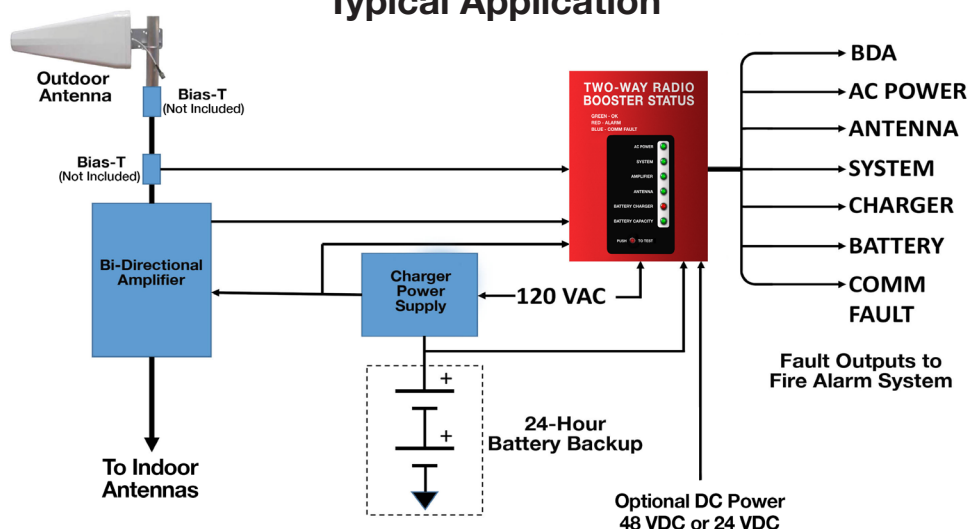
Typical Application

Outdoor Antenna

Bias-T (Not Included)

Bias-T (Not Included)

Bi-Directional Amplifier

To Indoor Antennas

Charger Power Supply

120 VAC

24-Hour Battery Backup

TWO-WAY RADIO BOOSTER STATUS

GREEN - OK
RED - ALARM
BLUE - COMM FAULT

AC POWER
SYSTEM
AMPLIFIER
ANTENNA
BATTERY CHARGER
BATTERY CAPACITY

PUSH TO TEST

BDA
AC POWER
ANTENNA
SYSTEM
CHARGER
BATTERY
COMM FAULT

Fault Outputs to Fire Alarm System

Optional DC Power 48 VDC or 24 VDC